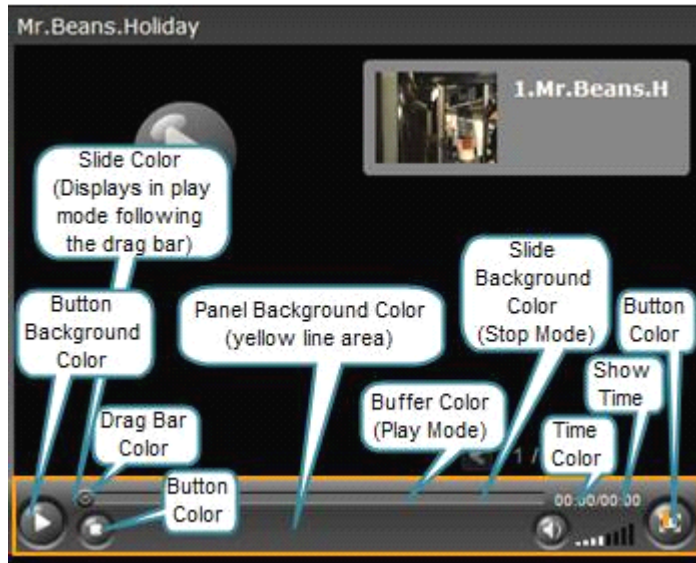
Mr.Beans.Holiday

1.Mr.Beans.H

Slide Color (Displays in play mode following the drag bar)

Slide Background Color (Stop Mode)

Button Background Color

Panel Background Color (yellow line area)

Button Color

Show Time

Buffer Color (Play Mode)

Drag Bar Color

Time Color

Button Color

1 /

00:00/00:00